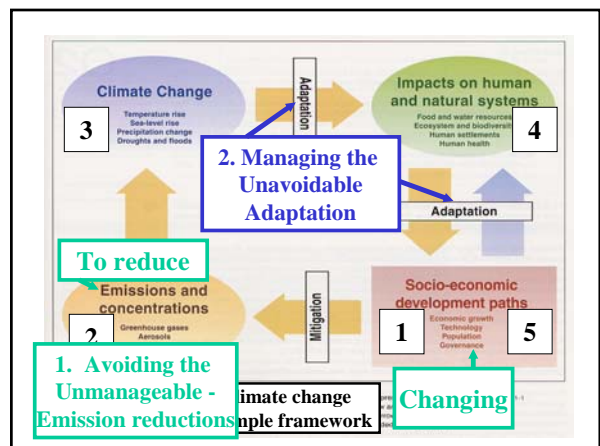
Climate Change
Temperature rise
Sea-level rise
Precipitation change
Droughts and floods

3

Adaptation

Impacts on human and natural systems
Food and water resources
Ecosystem and biodiversit
Human settlements
Human health

4

2. Managing the Unavoidable Adaptation

Adaptation

To reduce

Emissions and concentrations
Greenhouse gases
Aerosols

2

Mitigation

Socio-economic development paths
Economic growth
Technology
Population
Governance

1

5

1. Avoiding the Unmanageable - Emission reductions

limate change
nple framework

Changing